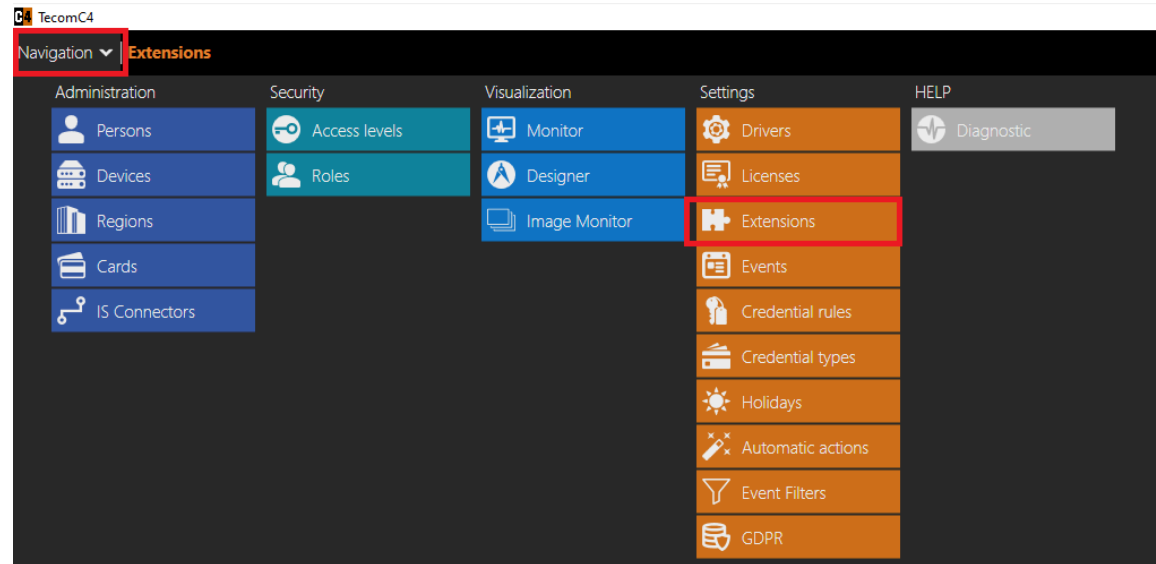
C4 TecomC4

Navigation | Extensions

Administration
Persons
Devices
Regions
Cards
IS Connectors

Security
Access levels
Roles

Visualization
Monitor
Designer
Image Monitor

Settings
Drivers
Licenses
Extensions
Events
Credential rules
Credential types
Holidays
Automatic actions
Event Filters
GDPR

HELP
Diagnostic